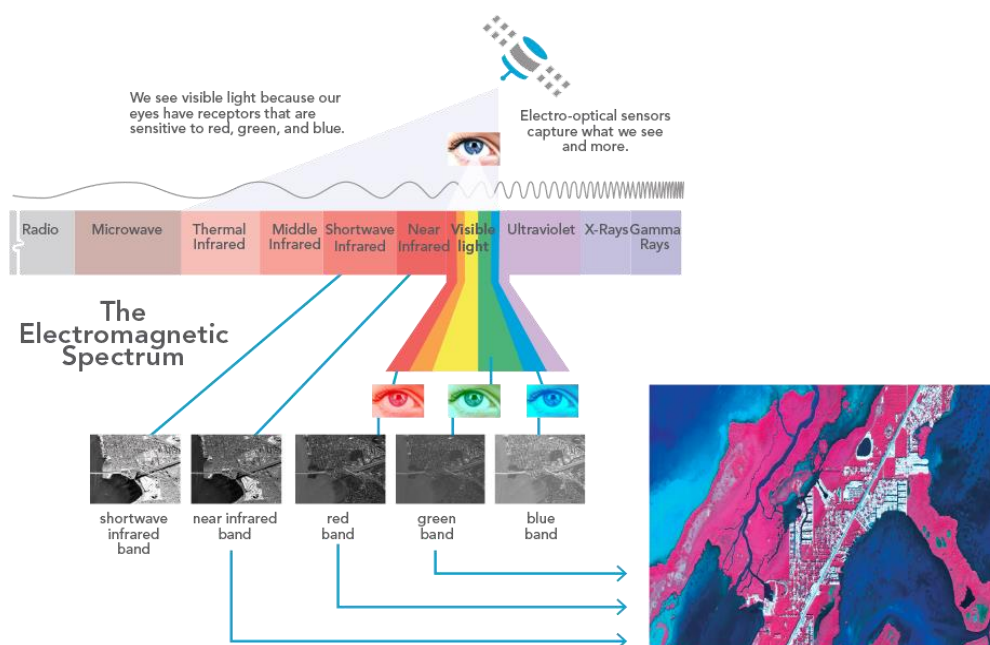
We see visible light because our eyes have receptors that are sensitive to red, green, and blue.

Electro-optical sensors capture what we see and more.

Radio
Microwave
Thermal Infrared
Middle Infrared
Shortwave Infrared
Near Infrared
Visible light
Ultraviolet
X-Rays
Gamma Rays

The Electromagnetic Spectrum

shortwave infrared band
near infrared band
red band
green band
blue band